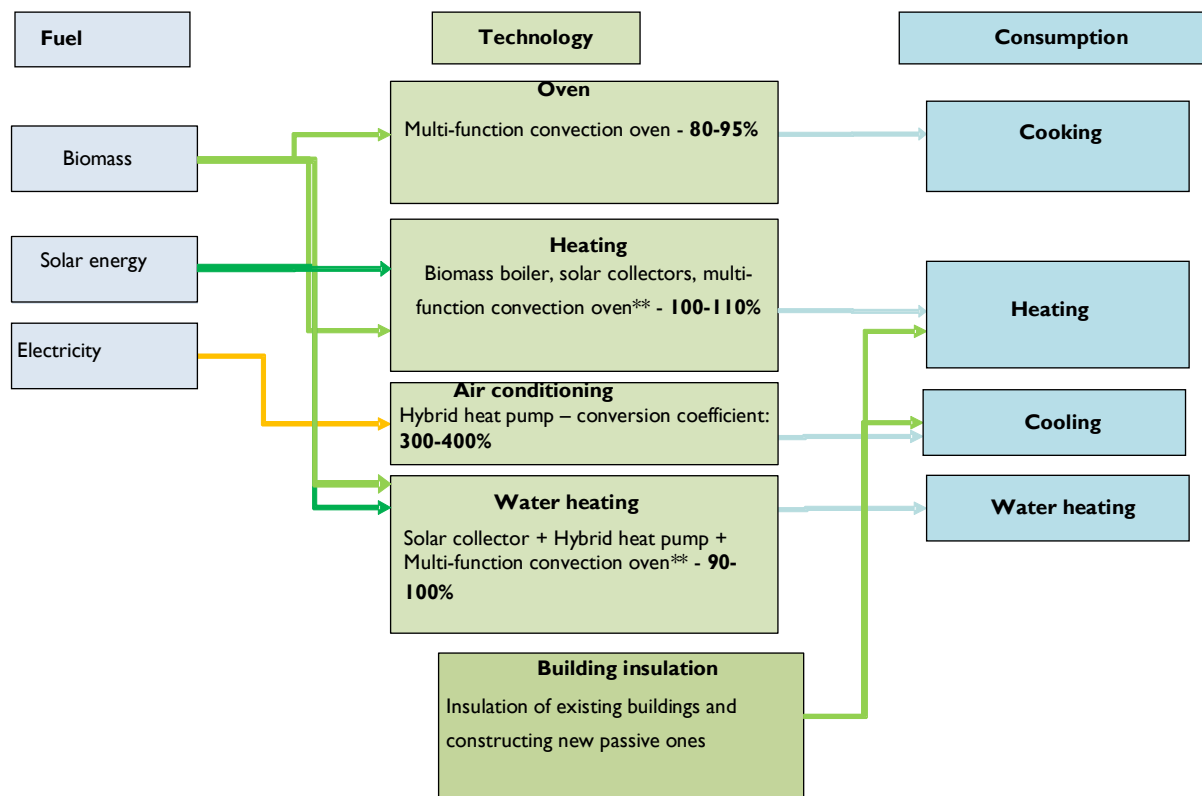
Fuel

Technology

Consumption

Biomass

Solar energy

Electricity

Oven

Multi-function convection oven - **80-95%**

Heating

Biomass boiler, solar collectors, multi-function convection oven** - **100-110%**

Air conditioning

Hybrid heat pump – conversion coefficient: **300-400%**

Water heating

Solar collector + Hybrid heat pump + Multi-function convection oven** - **90-100%**

Building insulation

Insulation of existing buildings and constructing new passive ones

Cooking

Heating

Cooling

Water heating